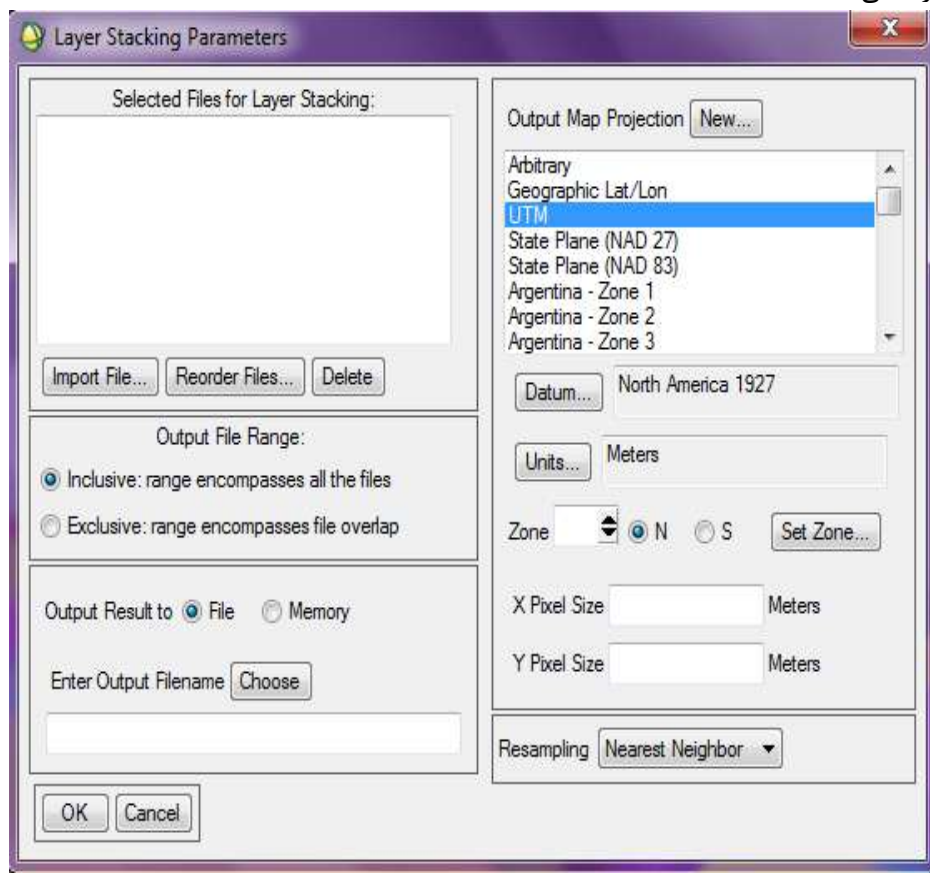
Layer Stacking Parameters

Selected Files for Layer Stacking:

Import File... Reorder Files... Delete

Output File Range:

Inclusive: range encompasses all the files

Exclusive: range encompasses file overlap

Output Result to File Memory

Enter Output Filename Choose

OK Cancel

Output Map Projection New...

Arbitrary
Geographic Lat/Lon
UTM
State Plane (NAD 27)
State Plane (NAD 83)
Argentina - Zone 1
Argentina - Zone 2
Argentina - Zone 3

Datum... North America 1927

Units... Meters

Zone N S Set Zone...

X Pixel Size Meters

Y Pixel Size Meters

Resampling Nearest Neighbor